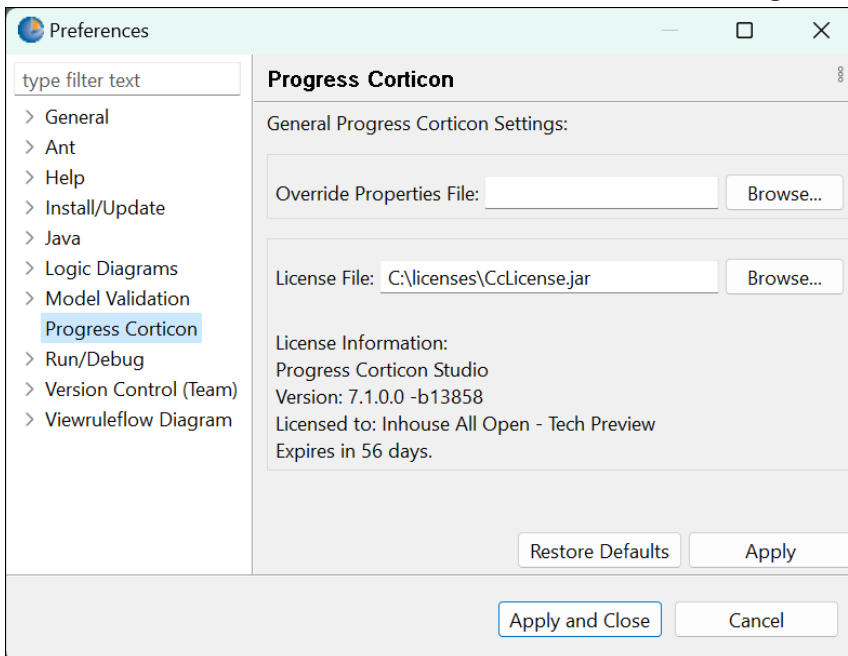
Preferences

type filter text

General
Ant
Help
Install/Update
Java
Logic Diagrams
Model Validation
Progress Corticon
Run/Debug
Version Control (Team)
Viewruleflow Diagram

Progress Corticon

General Progress Corticon Settings:

Override Properties File: Browse...

License File: C:\licenses\CcLicense.jar Browse...

License Information:
Progress Corticon Studio
Version: 7.1.0.0 -b13858
Licensed to: Inhouse All Open - Tech Preview
Expires in 56 days.

Restore Defaults Apply

Apply and Close Cancel